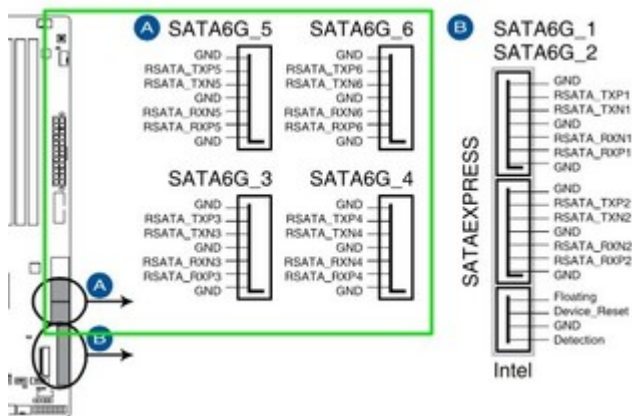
A SATA6G_5

GND
RSATA_TXP5
RSATA_TXN5
GND
RSATA_RXN5
RSATA_RXP5
GND

SATA6G_6

GND
RSATA_TXP6
RSATA_TXN6
GND
RSATA_RXN6
RSATA_RXP6
GND

SATA6G_3

GND
RSATA_TXP3
RSATA_TXN3
GND
RSATA_RXN3
RSATA_RXP3
GND

SATA6G_4

GND
RSATA_TXP4
RSATA_TXN4
GND
RSATA_RXN4
RSATA_RXP4
GND

A

B

B SATA6G_1
SATA6G_2

SATAEXPRESS

GND
RSATA_TXP1
RSATA_TXN1
GND
RSATA_RXN1
RSATA_RXP1
GND

GND
RSATA_TXP2
RSATA_TXN2
GND
RSATA_RXN2
RSATA_RXP2
GND

Floating
Device_Reset
GND
Detection

Intel